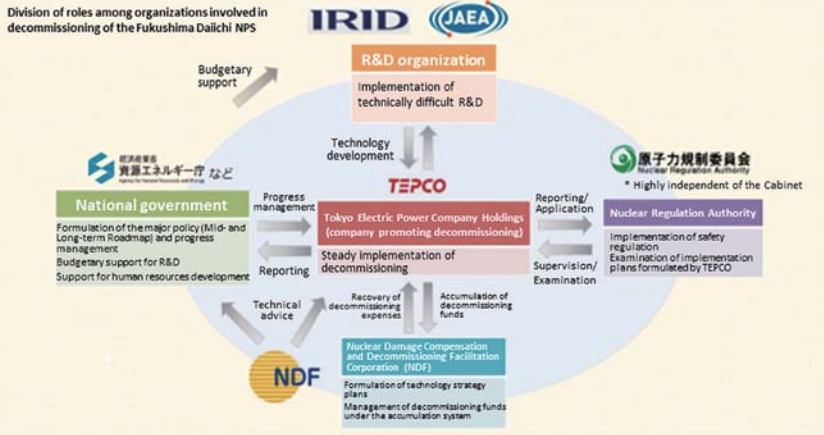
Division of roles among organizations involved in decommissioning of the Fukushima Daiichi NPS

IRID

JAEA

R&D organization

Implementation of technically difficult R&D

Budgetary support

Technology development

経済産業省
資源エネルギー庁 など
Agency for Natural Resources and Energy

原子力規制委員会
Nuclear Regulation Authority

* Highly independent of the Cabinet

TEPCO

National government

Formulation of the major policy (Mid- and Long-term Roadmap) and progress management
Budgetary support for R&D
Support for human resources development

Progress management

Reporting

Tokyo Electric Power Company Holdings (company promoting decommissioning)

Steady implementation of decommissioning

Reporting/ Application

Supervision/ Examination

Nuclear Regulation Authority

Implementation of safety regulation
Examination of implementation plans formulated by TEPCO

Technical advice

Recovery of decommissioning expenses

Accumulation of decommissioning funds

NDF

Nuclear Damage Compensation and Decommissioning Facilitation Corporation (NDF)

Formulation of technology strategy plans
Management of decommissioning funds under the acumulation system